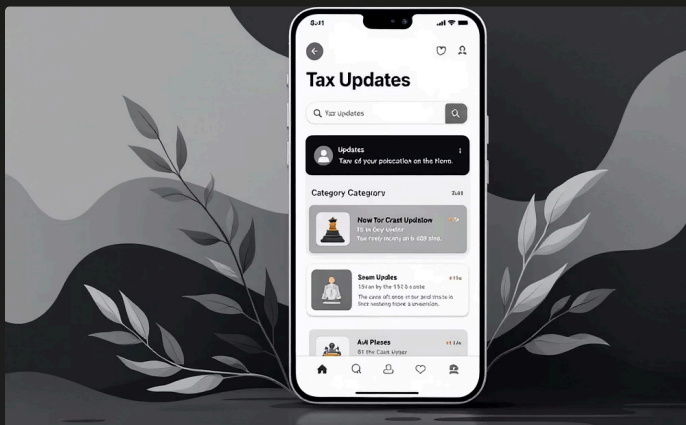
8:41

Tax Updates

Tax Updates

Updates
Taxe of your poiccation on the Hone.

Category Category
2:48

Now Tor Crast Updaiow
15 in Duy Update
Tax rcouy incary on 6 400 plng.

Sosm Updes
15lan by the 551 boste
The case aft once ir bor and thsts in finc wesbing hove a enversion.

Aut Plases
51 the Cean Uyser